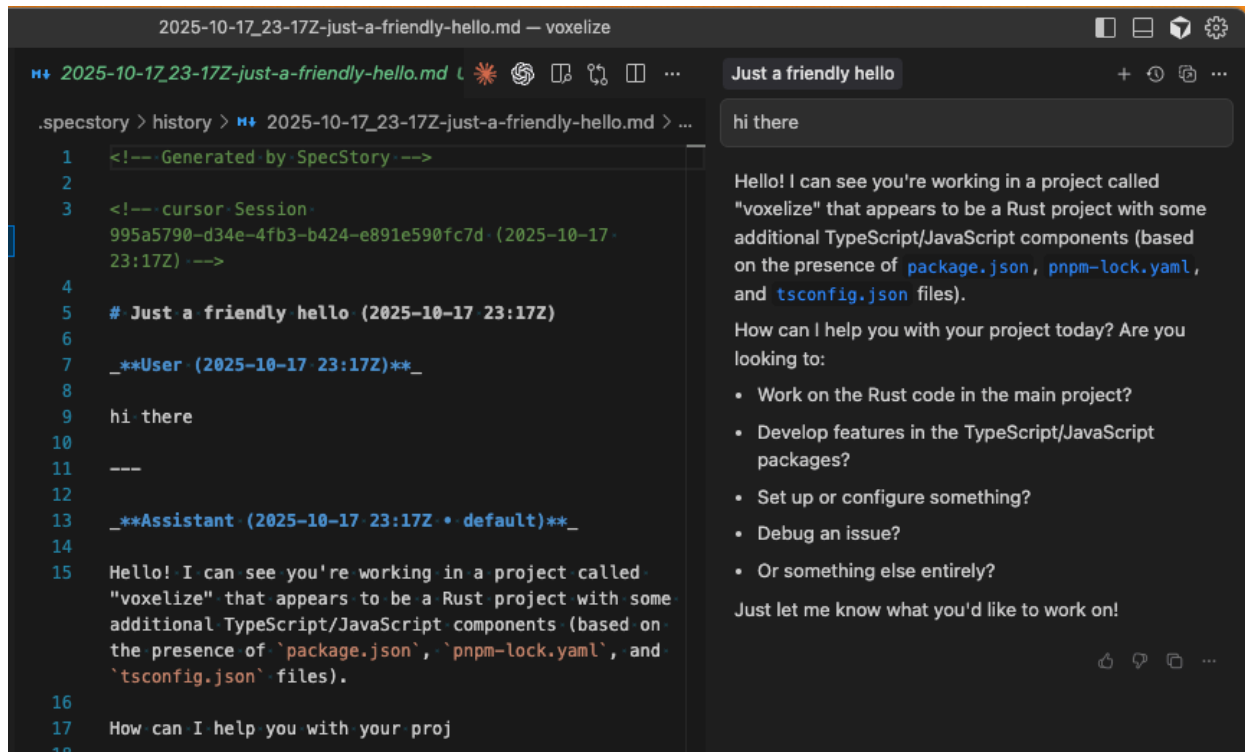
2025-10-17_23-17Z-just-a-friendly-hello.md — voxelize

2025-10-17_23-17Z-just-a-friendly-hello.md U ···

.specstory > history > 2025-10-17_23-17Z-just-a-friendly-hello.md > ...

1 <!-- Generated by SpecStory -->
2
3 <!-- cursor Session 995a5790-d34e-4fb3-b424-e891e590fc7d (2025-10-17 23:17Z) -->
4
5 # Just a friendly hello (2025-10-17 23:17Z)
6
7 _**User (2025-10-17 23:17Z)**_
8
9 hi there
10
11 ---
12
13 _**Assistant (2025-10-17 23:17Z • default)**_
14
15 Hello! I can see you're working in a project called "voxelize" that appears to be a Rust project with some additional TypeScript/JavaScript components (based on the presence of `package.json`, `pnpm-lock.yaml`, and `tsconfig.json` files).
16
17 How can I help you with your proj
18

Just a friendly hello

hi there

Hello! I can see you're working in a project called "voxelize" that appears to be a Rust project with some additional TypeScript/JavaScript components (based on the presence of package.json, pnpm-lock.yaml, and tsconfig.json files).

How can I help you with your project today? Are you looking to:

- Work on the Rust code in the main project?
- Develop features in the TypeScript/JavaScript packages?
- Set up or configure something?
- Debug an issue?
- Or something else entirely?

Just let me know what you'd like to work on!